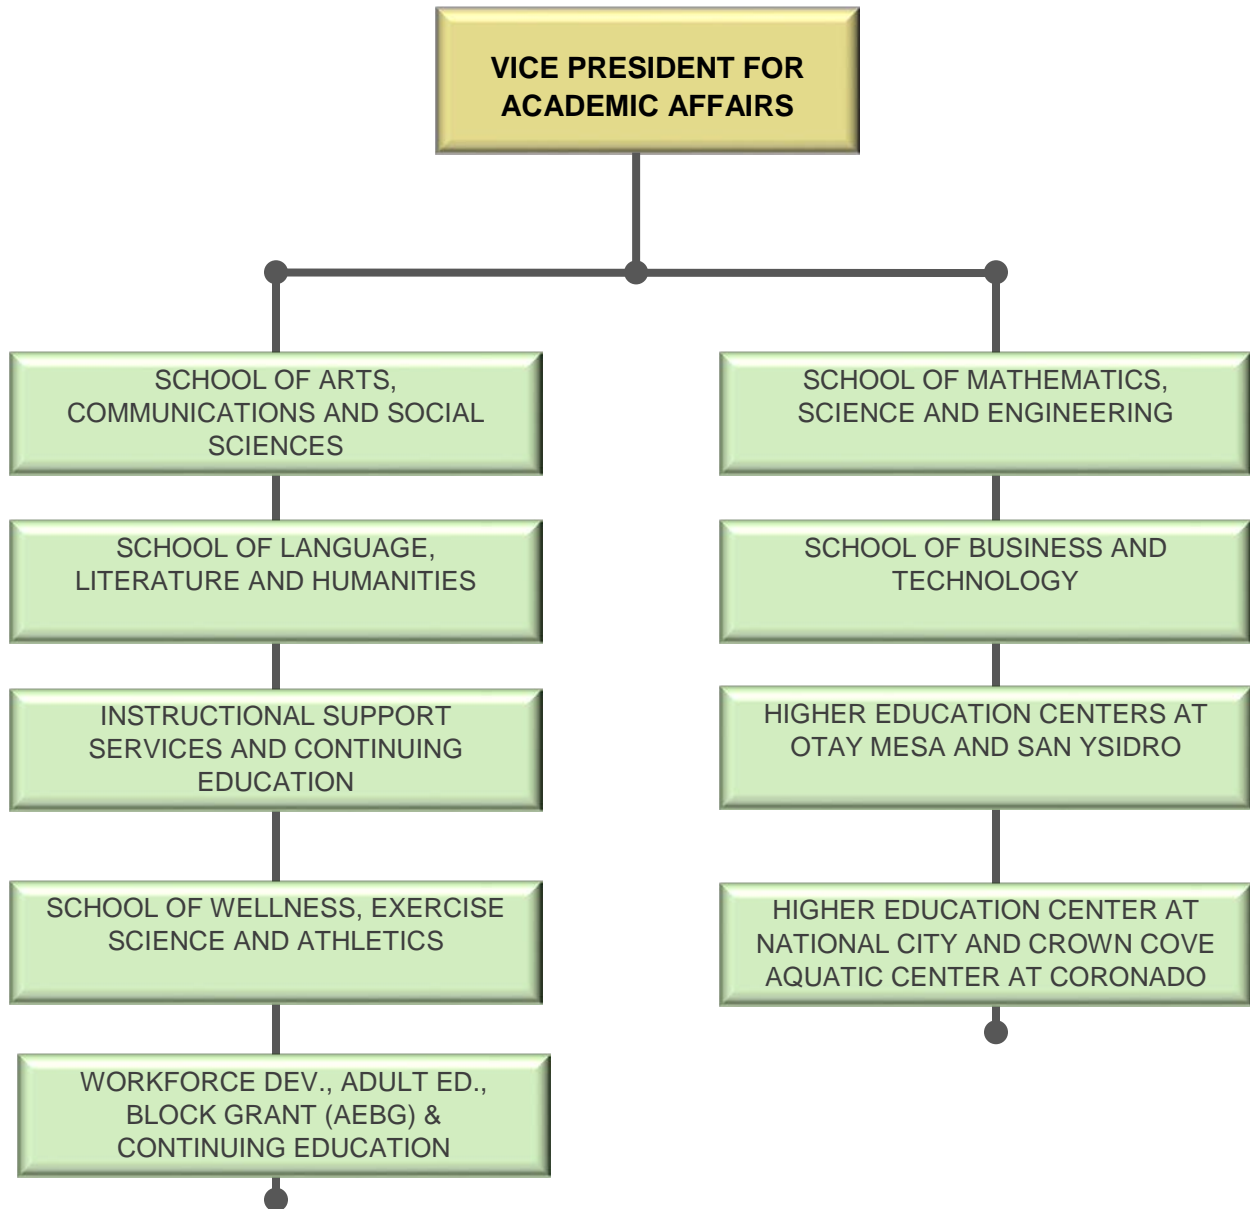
VICE PRESIDENT FOR ACADEMIC AFFAIRS

SCHOOL OF ARTS, COMMUNICATIONS AND SOCIAL SCIENCES

SCHOOL OF LANGUAGE, LITERATURE AND HUMANITIES

INSTRUCTIONAL SUPPORT SERVICES AND CONTINUING EDUCATION

SCHOOL OF WELLNESS, EXERCISE SCIENCE AND ATHLETICS

WORKFORCE DEV., ADULT ED., BLOCK GRANT (AEBG) & CONTINUING EDUCATION

SCHOOL OF MATHEMATICS, SCIENCE AND ENGINEERING

SCHOOL OF BUSINESS AND TECHNOLOGY

HIGHER EDUCATION CENTERS AT OTAY MESA AND SAN YSIDRO

HIGHER EDUCATION CENTER AT NATIONAL CITY AND CROWN COVE AQUATIC CENTER AT CORONADO